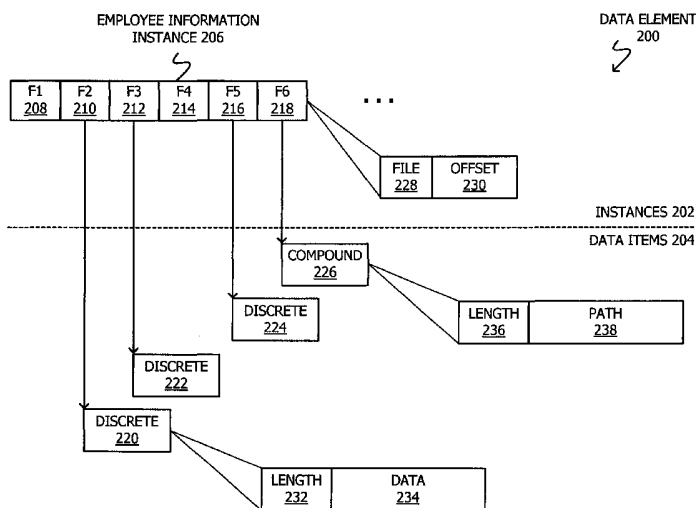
EMPLOYEE INFORMATION INSTANCE 206

DATA ELEMENT 200

| F1 208 | F2 210 | F3 212 | F4 214 | F5 216 | F6 218 |
|---|---|---|---|---|---|

...

| FILE 228 | OFFSET 230 |
|---|---|

INSTANCES 202

DATA ITEMS 204

COMPOUND 226

| LENGTH 236 | PATH 238 |
|---|---|

DISCRETE 224

DISCRETE 222

DISCRETE 220

| LENGTH 232 | DATA 234 |
|---|---|